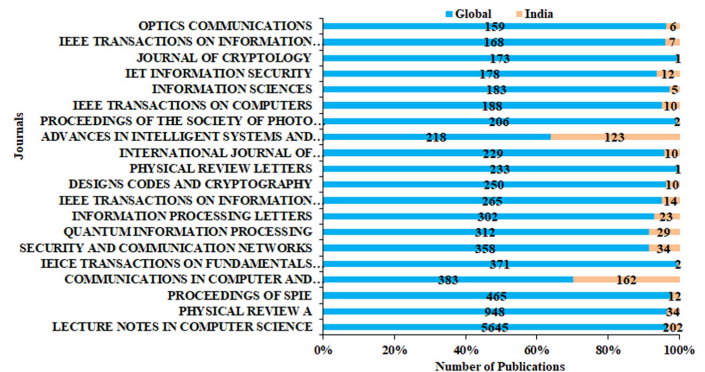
Global India

Journals

OPTICS COMMUNICATIONS 159 6
IEEE TRANSACTIONS ON INFORMATION.. 168 7
JOURNAL OF CRYPTOLOGY 173 1
IET INFORMATION SECURITY 178 12
INFORMATION SCIENCES 183 5
IEEE TRANSACTIONS ON COMPUTERS 188 10
PROCEEDINGS OF THE SOCIETY OF PHOTO.. 206 2
ADVANCES IN INTELLIGENT SYSTEMS AND.. 218 123
INTERNATIONAL JOURNAL OF.. 229 10
PHYSICAL REVIEW LETTERS 233 1
DESIGNS CODES AND CRYPTOGRAPHY 250 10
IEEE TRANSACTIONS ON INFORMATION.. 265 14
INFORMATION PROCESSING LETTERS 302 23
QUANTUM INFORMATION PROCESSING 312 29
SECURITY AND COMMUNICATION NETWORKS 358 34
IEICE TRANSACTIONS ON FUNDAMENTALS.. 371 2
COMMUNICATIONS IN COMPUTER AND.. 383 162
PROCEEDINGS OF SPIE 465 12
PHYSICAL REVIEW A 948 34
LECTURE NOTES IN COMPUTER SCIENCE 5645 202

0% 20% 40% 60% 80% 100%
Number of Publications